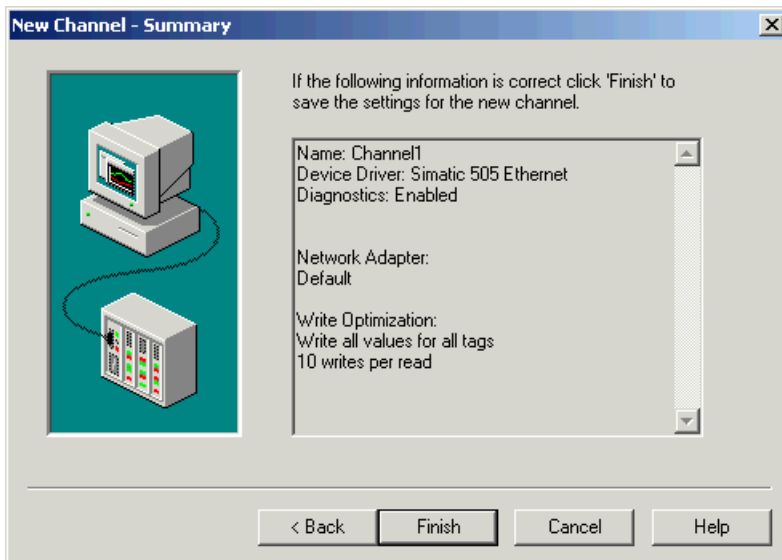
New Channel - Summary

If the following information is correct click 'Finish' to save the settings for the new channel.

Name: Channel1
Device Driver: Simatic 505 Ethernet
Diagnostics: Enabled

Network Adapter:
Default

Write Optimization:
Write all values for all tags
10 writes per read

< Back | Finish | Cancel | Help